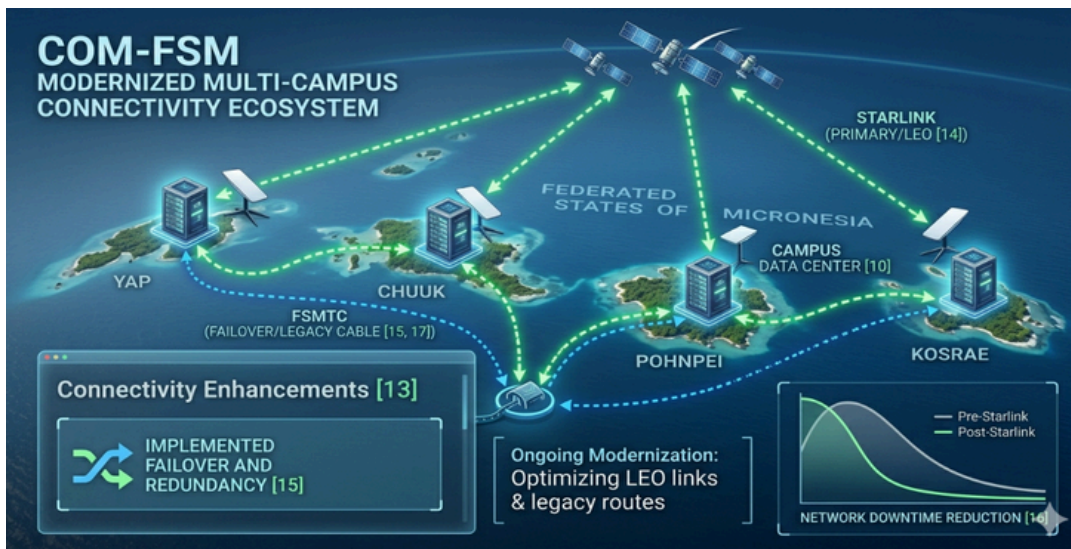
COM-FSM
MODERNIZED MULTI-CAMPUS CONNECTIVITY ECOSYSTEM

STARLINK
(PRIMARY/LEO [14])

FEDERATED STATES OF MICRONESIA

CAMPUS
DATA CENTER [10]

YAP

CHUUK

FSMTC
(FAILOVER/LEGACY CABLE [15, 17])

POHNPEI

KOSRAE

Connectivity Enhancements [13]

IMPLEMENTED FAILOVER AND REDUNDANCY [15]

Ongoing Modernization: Optimizing LEO links & legacy routes

Pre-Starlink
Post-Starlink

NETWORK DOWNTIME REDUCTION [16]